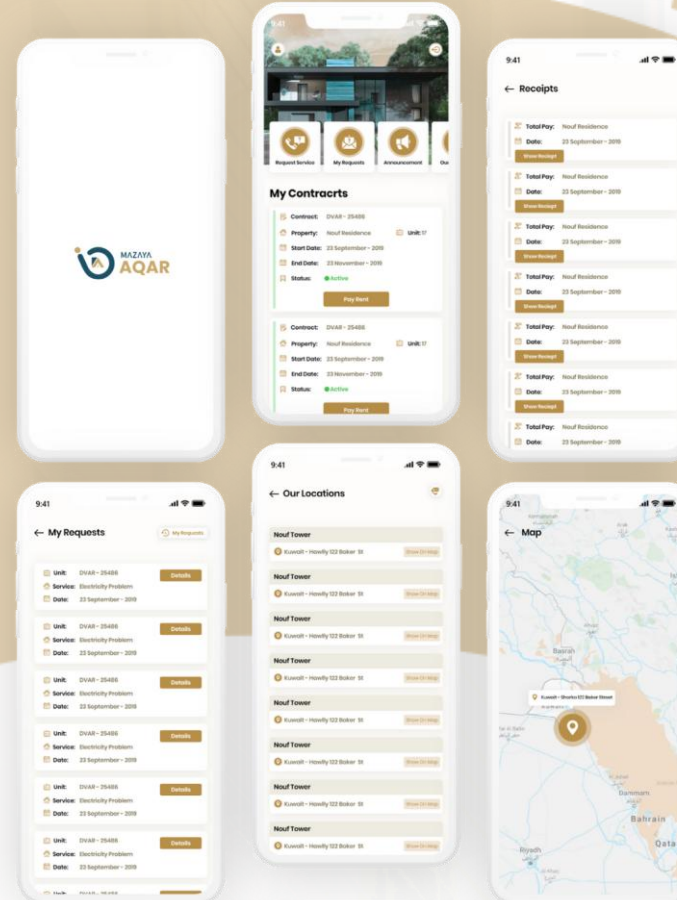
MAZAYA
AQAR

9:41

Request Service
My Requests
Announcement

My Contracrts

Contract: DVAR - 25486
Property: Nouf Residence
Unit: 17
Start Date: 23 September - 2019
End Date: 23 November - 2019
Status: Active
Pay Rent

Contract: DVAR - 25486
Property: Nouf Residence
Unit: 17
Start Date: 23 September - 2019
End Date: 23 November - 2019
Status: Active
Pay Rent

9:41
← Receipts

Total Pay: Nouf Residence
Date: 23 September - 2019
Show Receipt

Total Pay: Nouf Residence
Date: 23 September - 2019
Show Receipt

Total Pay: Nouf Residence
Date: 23 September - 2019
Show Receipt

Total Pay: Nouf Residence
Date: 23 September - 2019
Show Receipt

Total Pay: Nouf Residence
Date: 23 September - 2019
Show Receipt

Total Pay: Nouf Residence
Date: 23 September - 2019
Show Receipt

Total Pay: Nouf Residence
Date: 23 September - 2019

9:41
← My Requests
My Requests

Unit: DVAR - 25486
Service: Electricity Problem
Date: 23 September - 2019
Details

Unit: DVAR - 25486
Service: Electricity Problem
Date: 23 September - 2019
Details

Unit: DVAR - 25486
Service: Electricity Problem
Date: 23 September - 2019
Details

Unit: DVAR - 25486
Service: Electricity Problem
Date: 23 September - 2019
Details

Unit: DVAR - 25486
Service: Electricity Problem
Date: 23 September - 2019
Details

Unit: DVAR - 25486
Service: Electricity Problem
Date: 23 September - 2019
Details

9:41
← Our Locations

Nouf Tower
Kuwait - Hawlly 122 Baker St
Show On Map

Nouf Tower
Kuwait - Hawlly 122 Baker St
Show On Map

Nouf Tower
Kuwait - Hawlly 122 Baker St
Show On Map

Nouf Tower
Kuwait - Hawlly 122 Baker St
Show On Map

Nouf Tower
Kuwait - Hawlly 122 Baker St
Show On Map

Nouf Tower
Kuwait - Hawlly 122 Baker St
Show On Map

Nouf Tower
Kuwait - Hawlly 122 Baker St
Show On Map

Nouf Tower
Kuwait - Hawlly 122 Baker St
Show On Map

9:41
← Map
Basrah
Kuwait - Shurka 122 Baker Street
Dammam
Bahrain
Riyadh
Qata